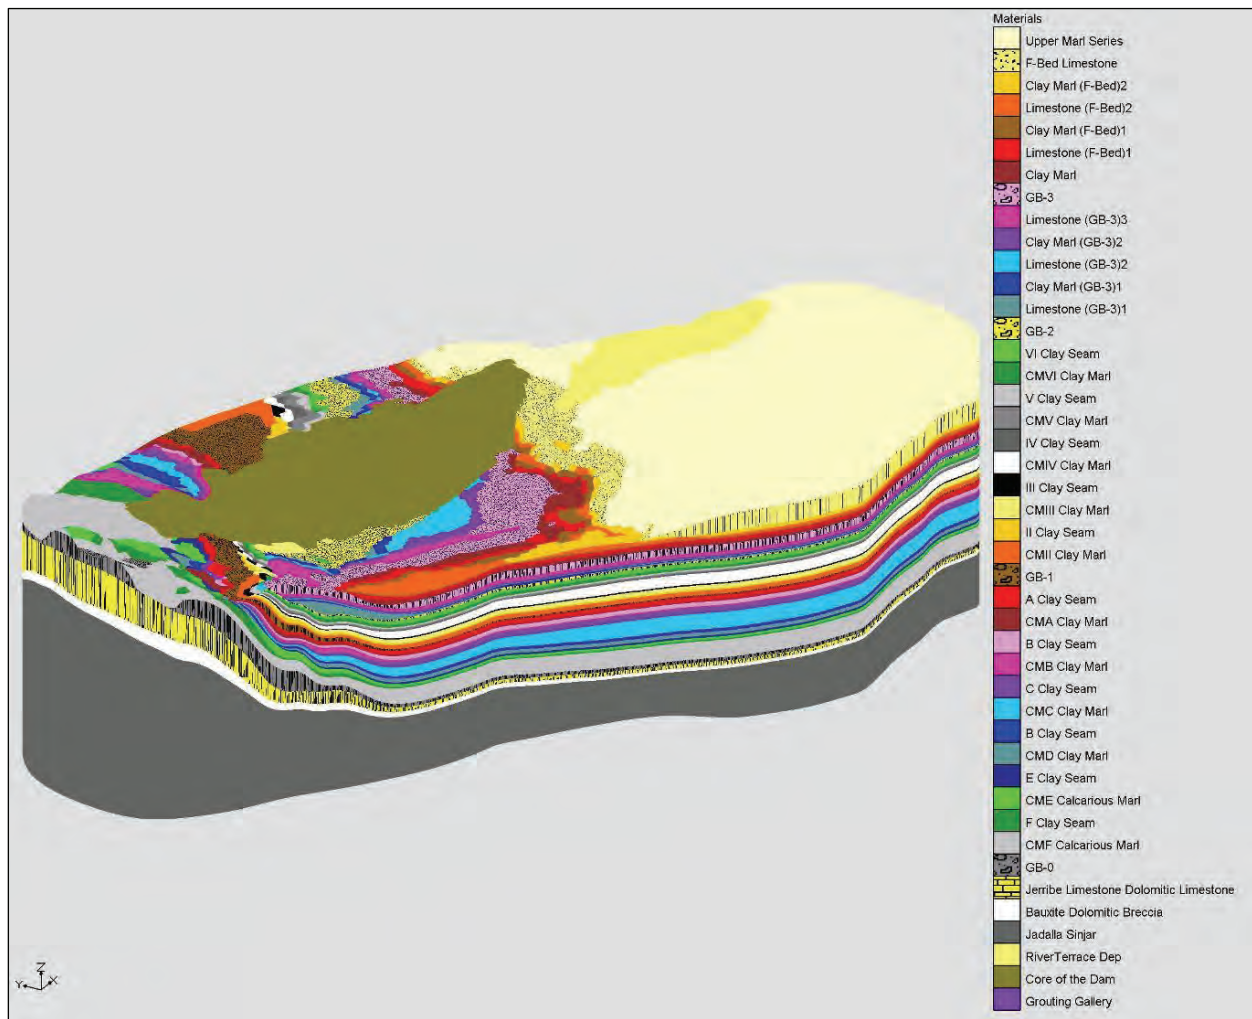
Materials
Upper Marl Series
F-Bed Limestone
Clay Marl (F-Bed)2
Limestone (F-Bed)2
Clay Marl (F-Bed)1
Limestone (F-Bed)1
Clay Marl
GB-3
Limestone (GB-3)3
Clay Marl (GB-3)2
Limestone (GB-3)2
Clay Marl (GB-3)1
Limestone (GB-3)1
GB-2
VI Clay Seam
CMVI Clay Marl
V Clay Seam
CMV Clay Marl
IV Clay Seam
CMIV Clay Marl
III Clay Seam
CMIII Clay Marl
II Clay Seam
CMII Clay Marl
GB-1
A Clay Seam
CMA Clay Marl
B Clay Seam
CMB Clay Marl
C Clay Seam
CMC Clay Marl
B Clay Seam
CMD Clay Marl
E Clay Seam
CME Calcarious Marl
F Clay Seam
CMF Calcarious Marl
GB-0
Jerribe Limestone Dolomitic Limestone
Bauxite Dolomitic Breccia
Jadalla Sinjar
RiverTerrace Dep
Core of the Dam
Grouting Gallery

Z
Y X